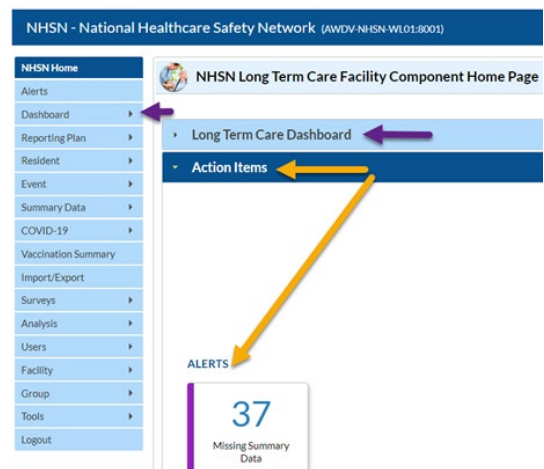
NHSN - National Healthcare Safety Network (AWDV-NHSN-WL01:8001)

NHSN Home
Alerts
Dashboard
Reporting Plan
Resident
Event
Summary Data
COVID-19
Vaccination Summary
Import/Export
Surveys
Analysis
Users
Facility
Group
Tools
Logout

NHSN Long Term Care Facility Component Home Page

Long Term Care Dashboard

Action Items

ALERTS

37
Missing Summary Data